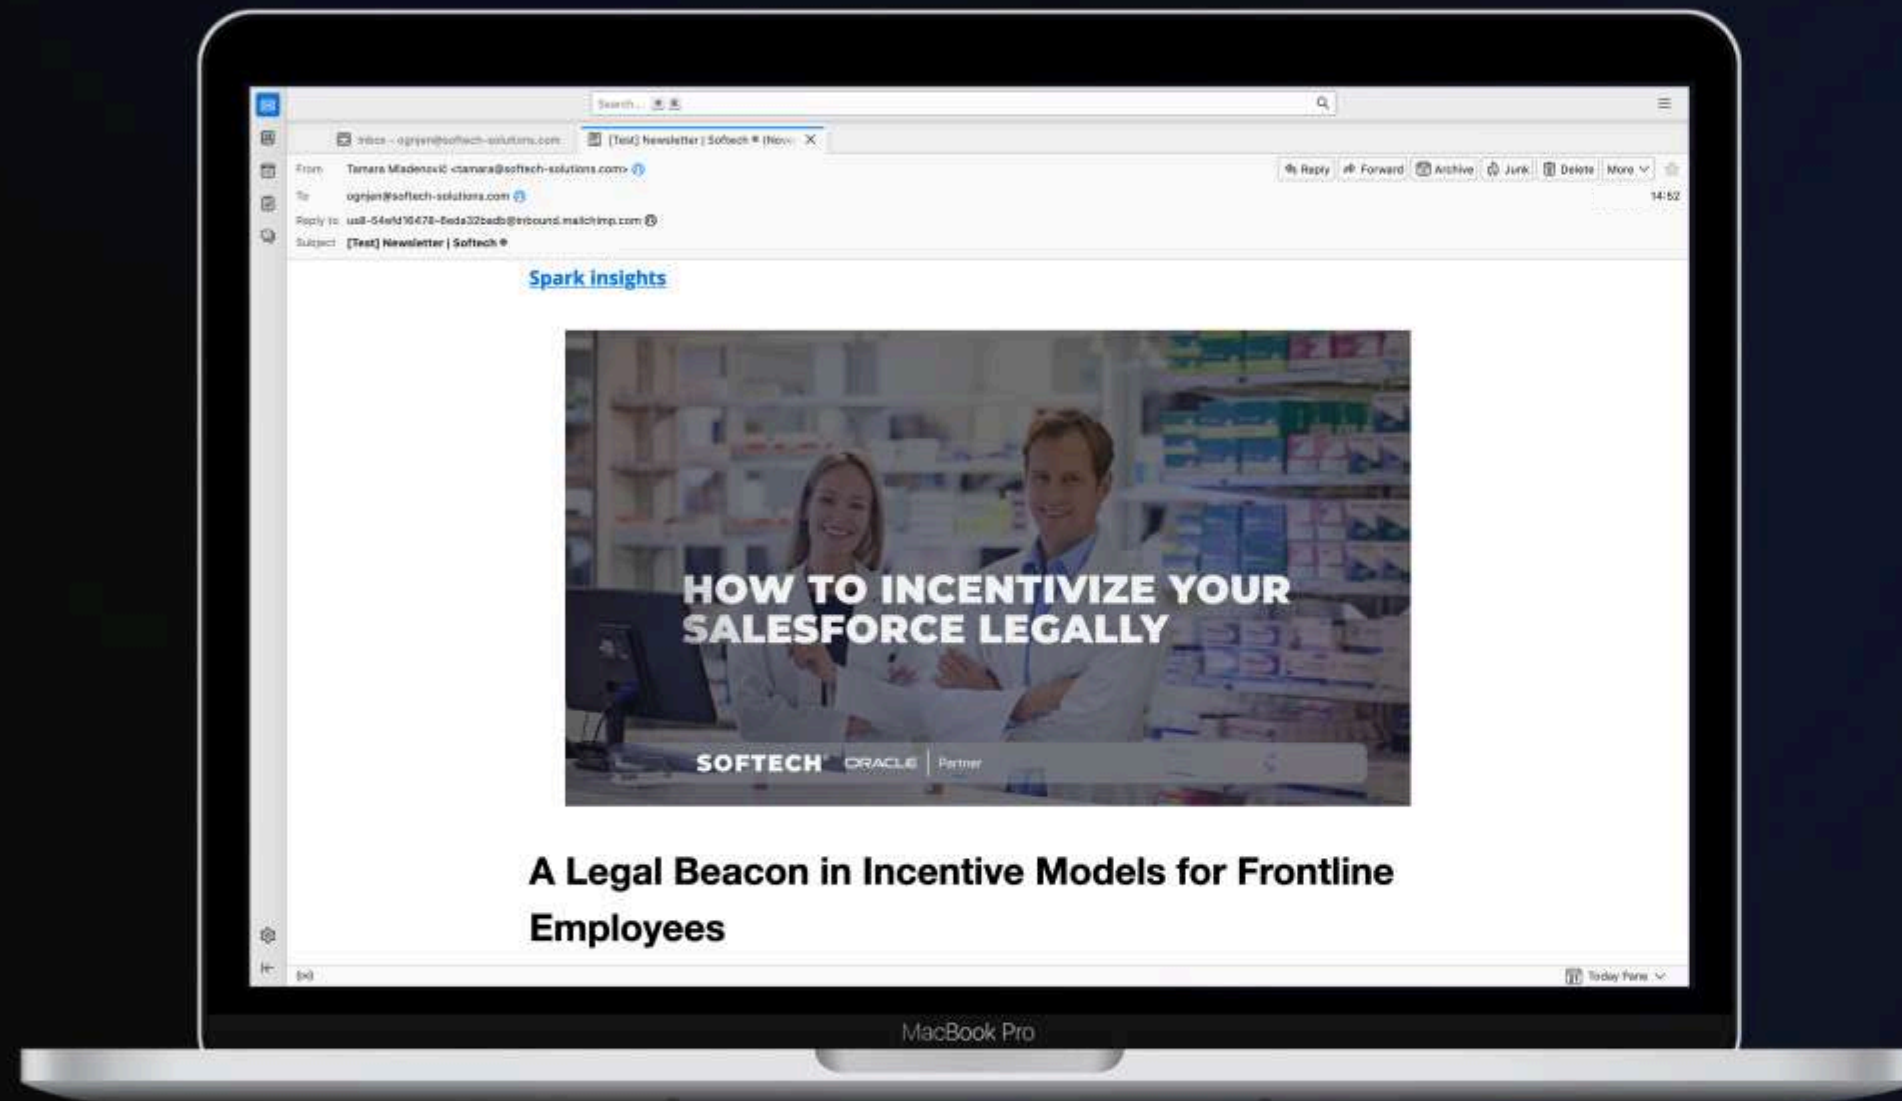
Search...

Inbox - ognjen@softech-solutions.com

[Test] Newsletter | Softech ● (Nov

From Tamara Mladenović <tamara@softech-solutions.com>

To ognjen@softech-solutions.com

Reply to us8-54efd16478-8eda32badb@inbound.mailchimp.com

Subject [Test] Newsletter | Softech ●

Reply Forward Archive Junk Delete More

14:52

Spark insights

HOW TO INCENTIVIZE YOUR SALESFORCE LEGALLY

SOFTECH ORACLE Partner

A Legal Beacon in Incentive Models for Frontline Employees

Today Pane

MacBook Pro